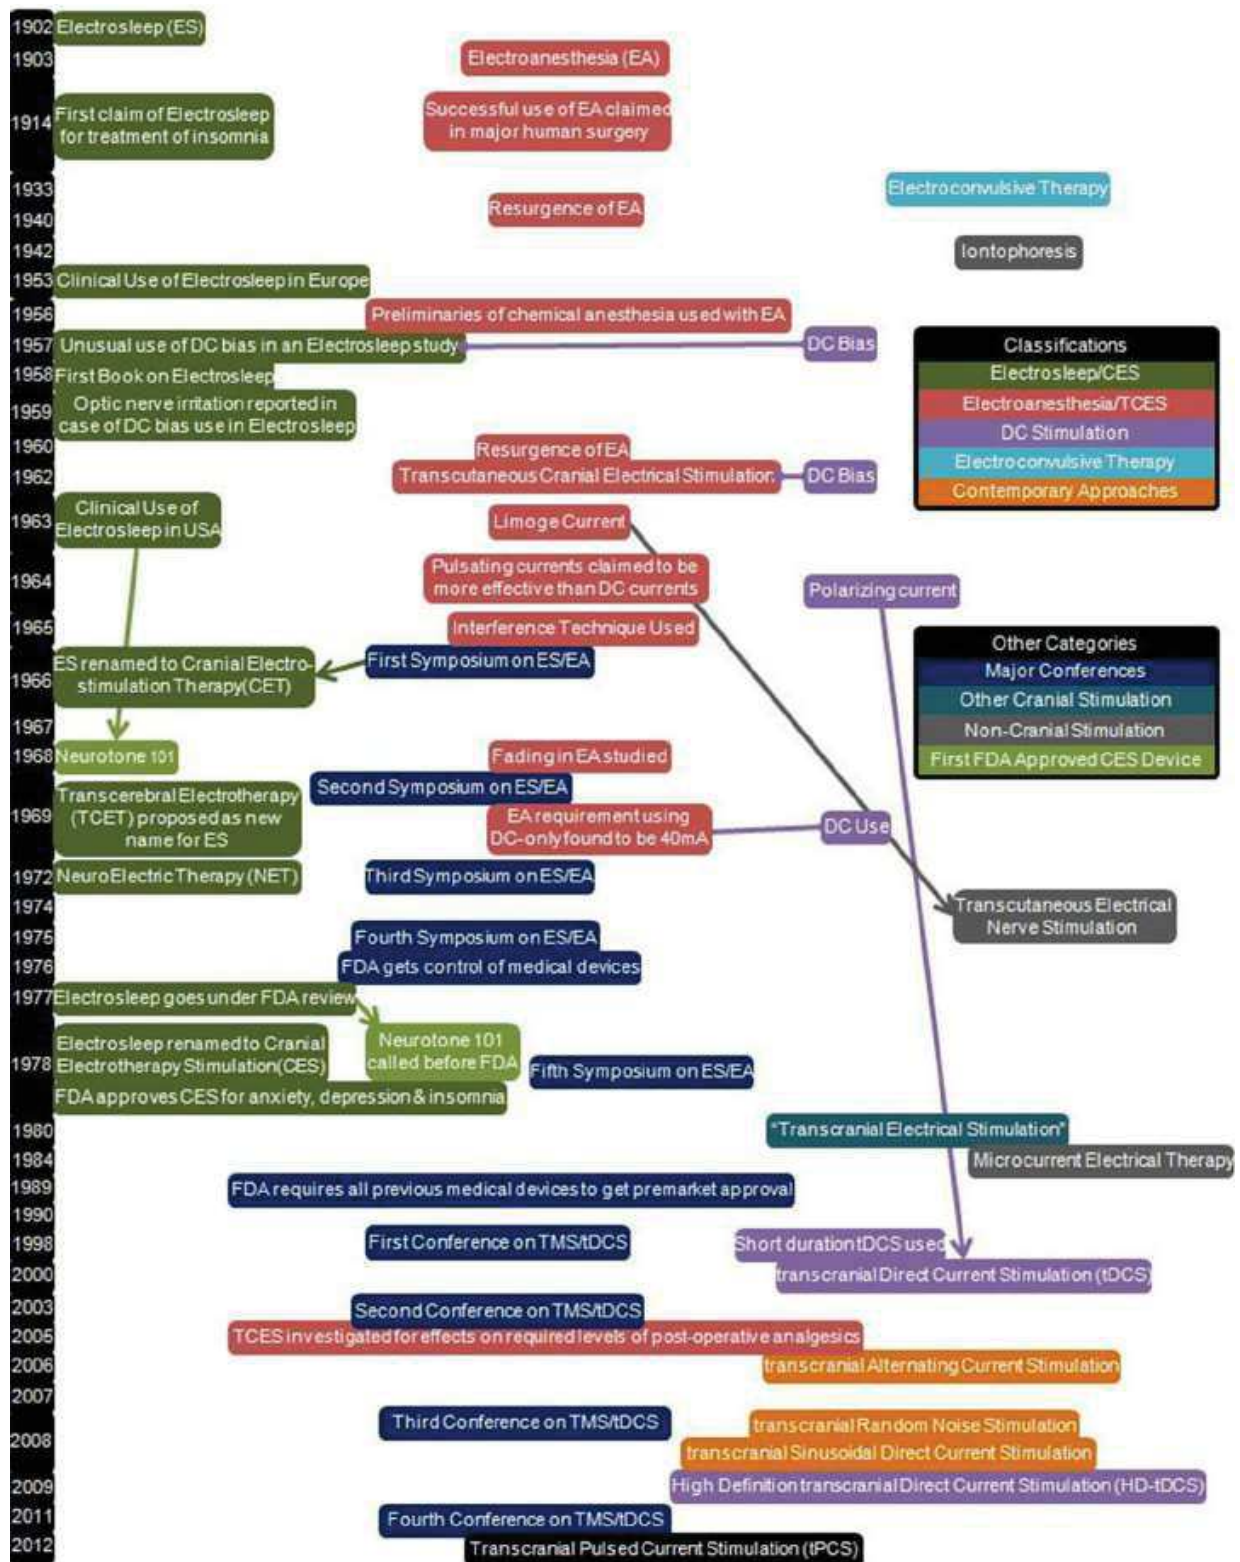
1902 Electrosleep (ES)
1903 Electroanesthesia (EA)
1914 First claim of Electrosleep for treatment of insomnia
Successful use of EA claimed in major human surgery
1933 Electroconvulsive Therapy
1940 Resurgence of EA
1942 Iontophoresis
1953 Clinical Use of Electrosleep in Europe
1956 Preliminaries of chemical anesthesia used with EA
1957 Unusual use of DC bias in an Electrosleep study
DC Bias
1958 First Book on Electrosleep
1959 Optic nerve irritation reported in case of DC bias use in Electrosleep
1960 Resurgence of EA
1962 Transcutaneous Cranial Electrical Stimulation
DC Bias
1963 Clinical Use of Electrosleep in USA
Limoge Current
1964 Pulsating currents claimed to be more effective than DC currents
Polarizing current
1965 Interference Technique Used
1966 ES renamed to Cranial Electrostimulation Therapy (CET)
First Symposium on ES/EA
1967
1968 Neurotone 101
Fading in EA studied
1969 Transcerebral Electrotherapy (TCET) proposed as new name for ES
Second Symposium on ES/EA
EA requirement using DC-only found to be 40mA
DC Use
1972 NeuroElectric Therapy (NET)
Third Symposium on ES/EA
1974
Transcutaneous Electrical Nerve Stimulation
1975 Fourth Symposium on ES/EA
1976 FDA gets control of medical devices
1977 Electrosleep goes under FDA review
1978 Electrosleep renamed to Cranial Electrotherapy Stimulation (CES)
Neurotone 101 called before FDA
Fifth Symposium on ES/EA
FDA approves CES for anxiety, depression & insomnia
1980 "Transcranial Electrical Stimulation"
1984 Microcurrent Electrical Therapy
1989 FDA requires all previous medical devices to get premarket approval
1990
1998 First Conference on TMS/tDCS
Short duration tDCS used
2000 transcranial Direct Current Stimulation (tDCS)
2003 Second Conference on TMS/tDCS
2005 TCES investigated for effects on required levels of post-operative analgesics
2006 transcranial Alternating Current Stimulation
2007
2008 Third Conference on TMS/tDCS
transcranial Random Noise Stimulation
transcranial Sinusoidal Direct Current Stimulation
2009 High Definition transcranial Direct Current Stimulation (HD-tDCS)
2011 Fourth Conference on TMS/tDCS
2012 Transcranial Pulsed Current Stimulation (tPCS)

Classifications
Electrosleep/CES
Electroanesthesia/TCES
DC Stimulation
Electroconvulsive Therapy
Contemporary Approaches

Other Categories
Major Conferences
Other Cranial Stimulation
Non-Cranial Stimulation
First FDA Approved CES Device